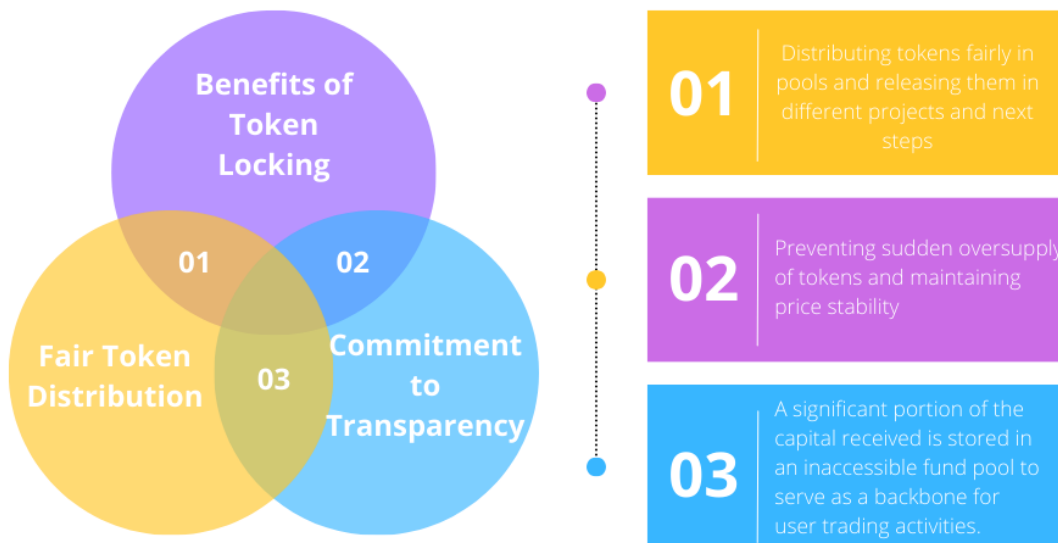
Benefits of Token Locking

01

02

Fair Token Distribution

03

Commitment to Transparency

01 Distributing tokens fairly in pools and releasing them in different projects and next steps

02 Preventing sudden oversupply of tokens and maintaining price stability

03 A significant portion of the capital received is stored in an inaccessible fund pool to serve as a backbone for user trading activities.